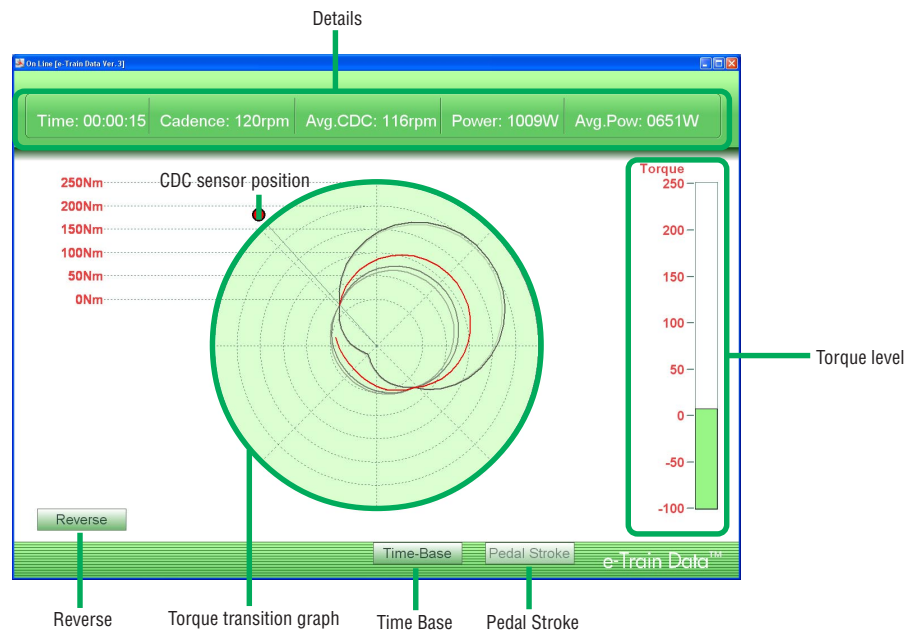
Details

On Line [e-Train Data Ver.3]

Time: 00:00:15 | Cadence: 120rpm | Avg.CDC: 116rpm | Power: 1009W | Avg.Pow: 0651W

CDC sensor position

250Nm
200Nm
150Nm
100Nm
50Nm
0Nm

Torque
250
200
150
100
50
0
-50
-100

Torque level

Reverse

Time-Base

Pedal Stroke

e-Train Data™

Reverse

Torque transition graph

Time Base

Pedal Stroke